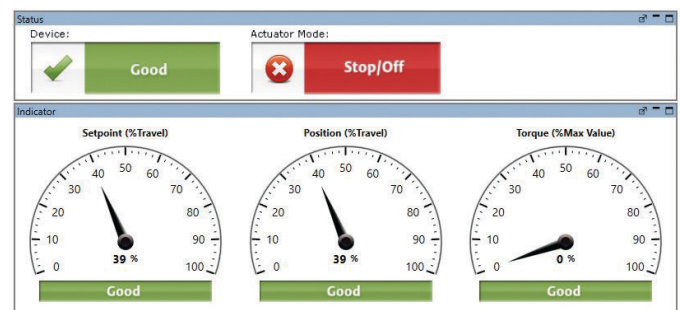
Status

Device:

Good

Actuator Mode:

Stop/Off

Indicator

Setpoint (%Travel)

0 10 20 30 40 50 60 70 80 90 100

39 %

Good

Position (%Travel)

0 10 20 30 40 50 60 70 80 90 100

39 %

Good

Torque (%Max Value)

0 10 20 30 40 50 60 70 80 90 100

0 %

Good